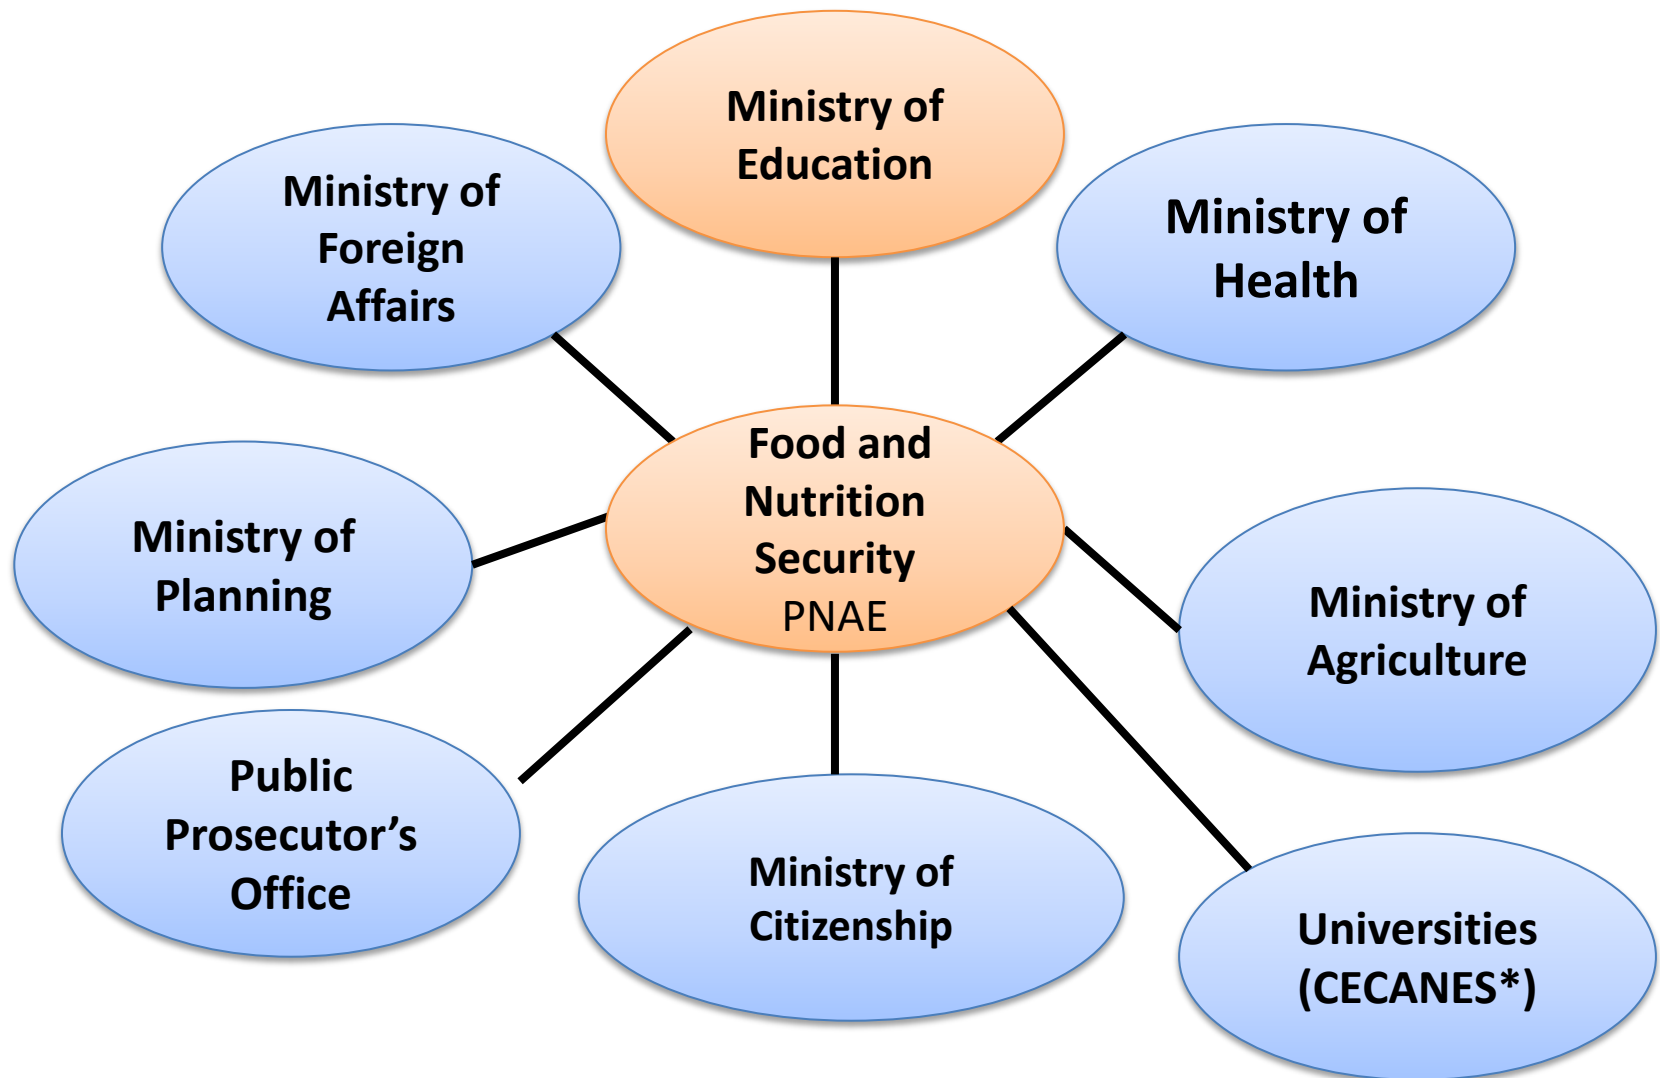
Ministry of Education

Ministry of Foreign Affairs

Ministry of Health

Food and Nutrition Security
PNAE

Ministry of Planning

Ministry of Agriculture

Public Prosecutor’s Office

Ministry of Citizenship

Universities (CECANES*)